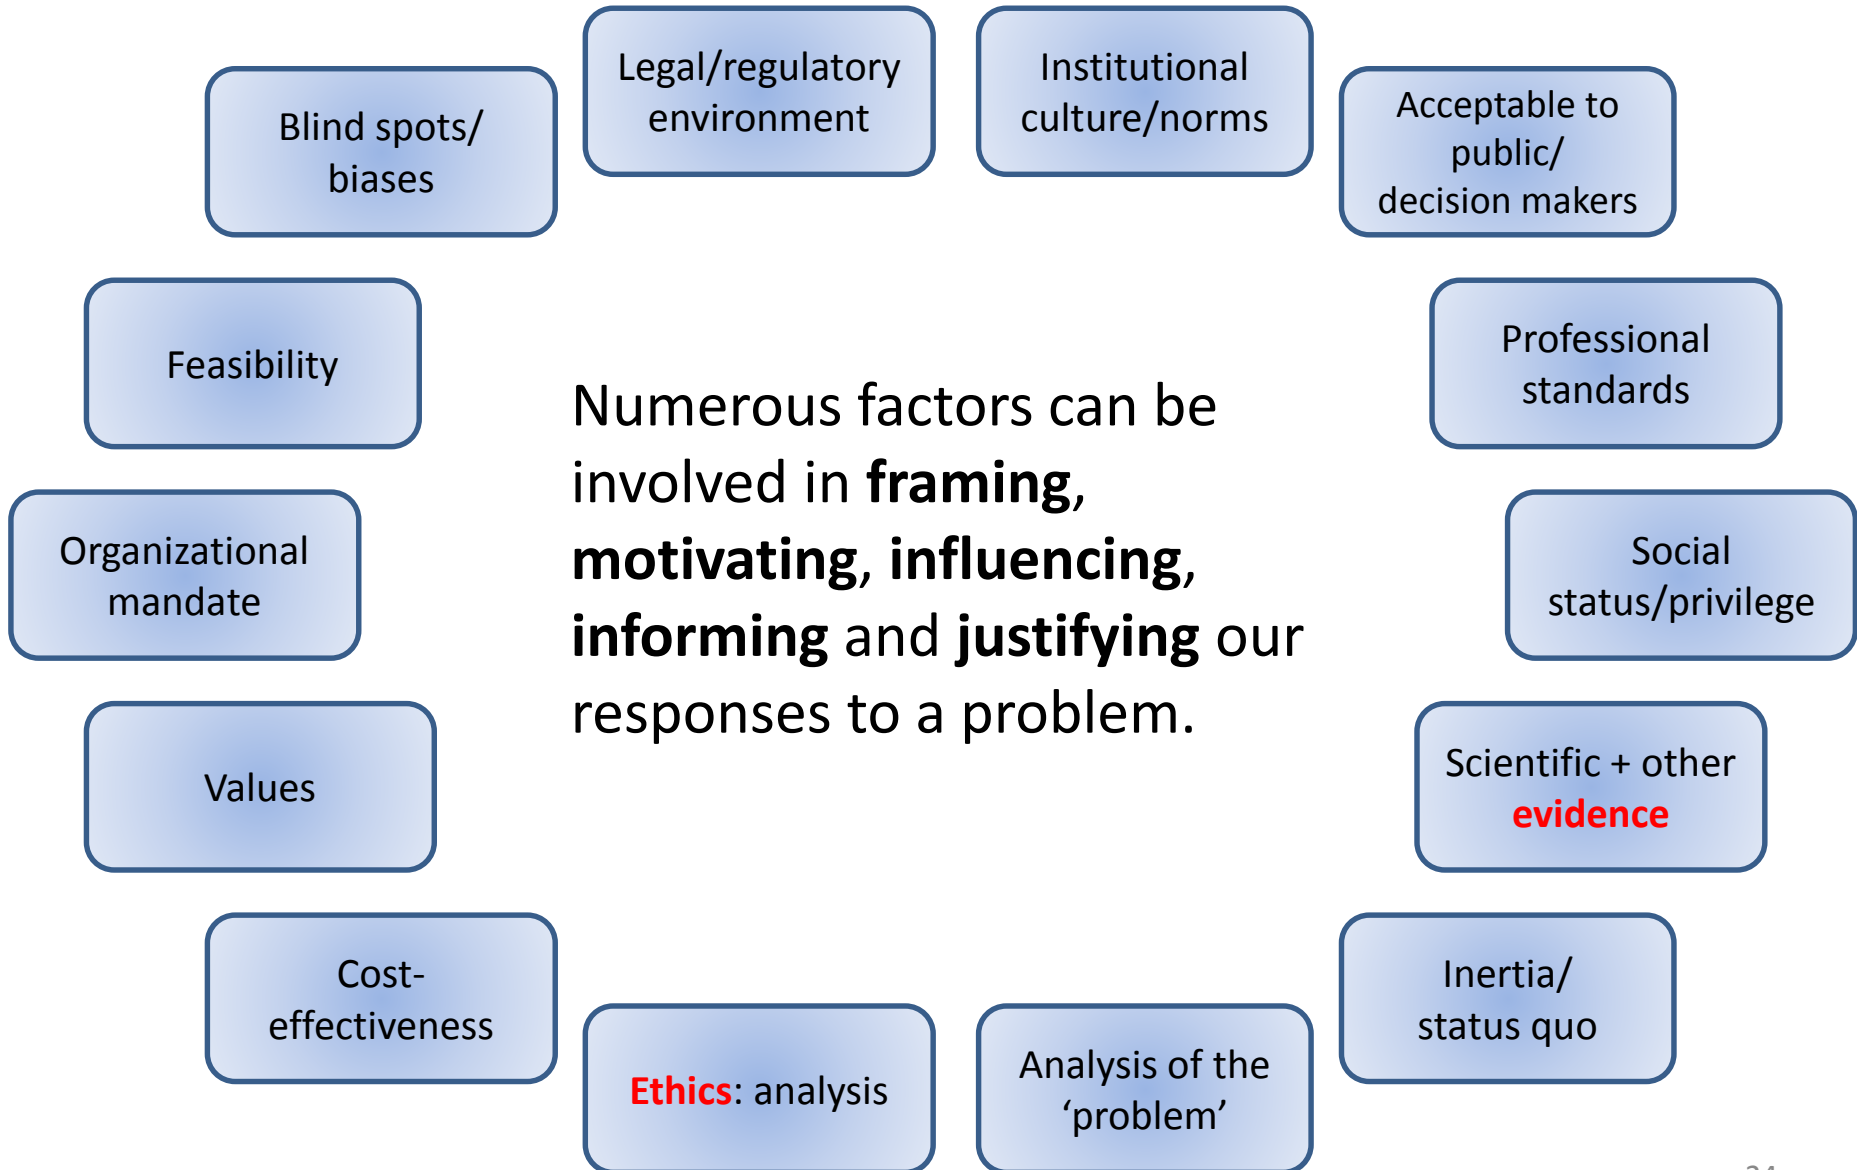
Legal/regulatory environment

Institutional culture/norms

Acceptable to public/ decision makers

Blind spots/ biases

Feasibility

Professional standards

Numerous factors can be involved in **framing**, **motivating**, **influencing**, **informing** and **justifying** our responses to a problem.

Organizational mandate

Social status/privilege

Values

Scientific + other **evidence**

Cost-effectiveness

Inertia/ status quo

**Ethics**: analysis

Analysis of the ‘problem’

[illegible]